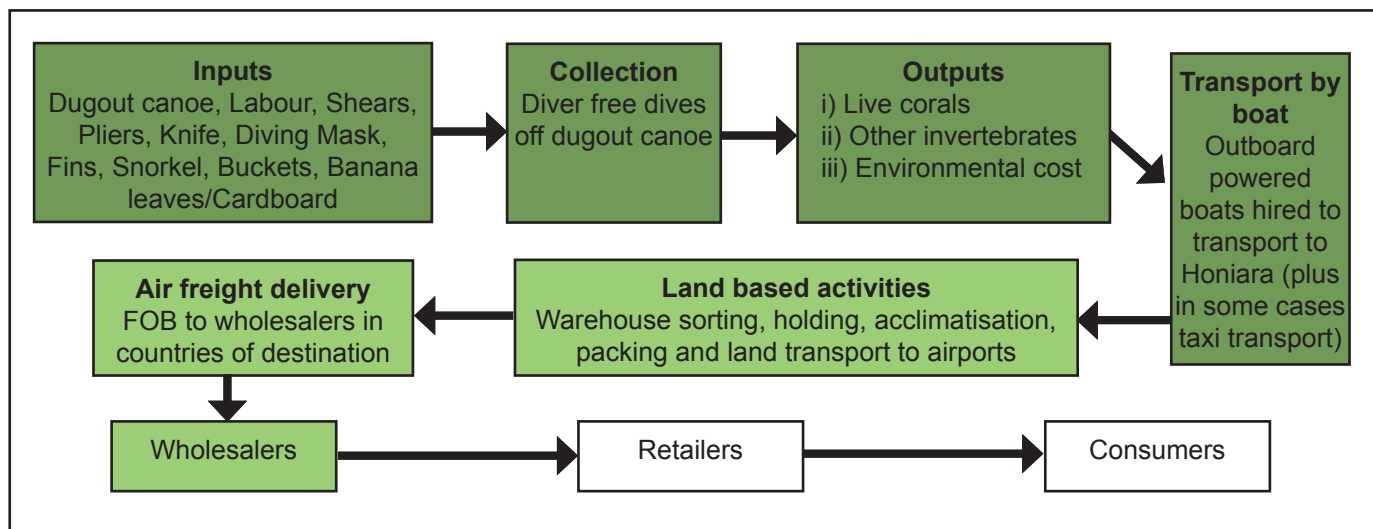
**Inputs**
Dugout canoe, Labour, Shears, Pliers, Knife, Diving Mask, Fins, Snorkel, Buckets, Banana leaves/Cardboard

**Collection**
Diver free dives off dugout canoe

**Outputs**
i) Live corals
ii) Other invertebrates
iii) Environmental cost

**Transport by boat**
Outboard powered boats hired to transport to Honiara (plus in some cases taxi transport)

**Land based activities**
Warehouse sorting, holding, acclimatisation, packing and land transport to airports

**Air freight delivery**
FOB to wholesalers in countries of destination

Wholesalers

Retailers

Consumers